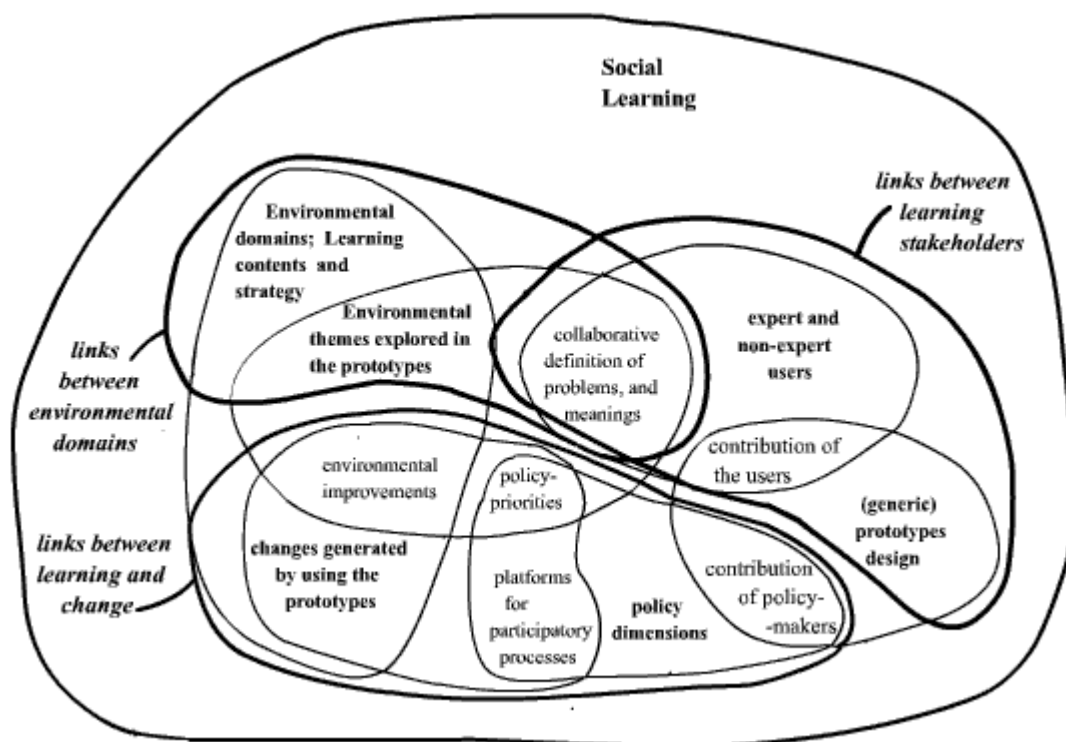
Social Learning

links between learning stakeholders

Environmental domains; Learning contents and strategy

Environmental themes explored in the prototypes

collaborative definition of problems, and meanings

expert and non-expert users

links between environmental domains

contribution of the users

environmental improvements

policy-priorities

(generic) prototypes design

links between learning and change

changes generated by using the prototypes

platforms for participatory processes

policy dimensions

contribution of policy--makers